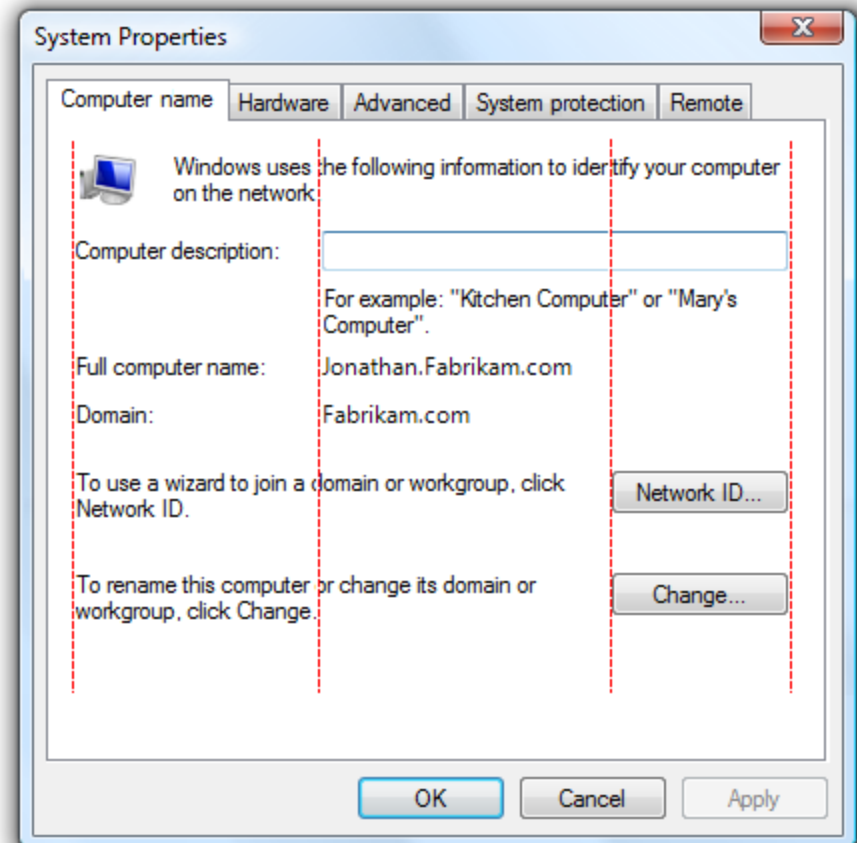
System Properties

Computer name | Hardware | Advanced | System protection | Remote

Windows uses the following information to identify your computer on the network.

Computer description:

For example: "Kitchen Computer" or "Mary's Computer".

Full computer name: Jonathan.Fabrikam.com

Domain: Fabrikam.com

To use a wizard to join a domain or workgroup, click Network ID.

Network ID...

To rename this computer or change its domain or workgroup, click Change.

Change...

OK | Cancel | Apply